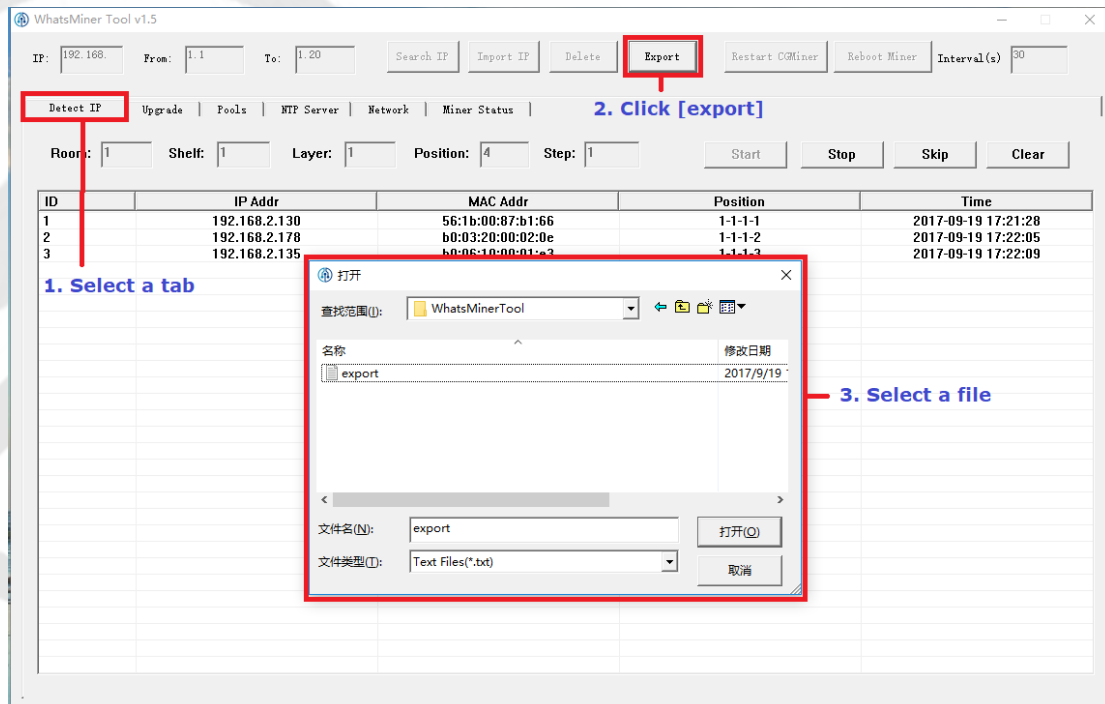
WhatsMiner Tool v1.5

IP: 192.168. From: 1.1 To: 1.20 Search IP Import IP Delete Export Restart CGMiner Reboot Miner Interval(s) 30

Detect IP | Upgrade | Pools | NTP Server | Network | Miner Status |

2. Click [export]

Room: 1 Shelf: 1 Layer: 1 Position: 4 Step: 1 Start Stop Skip Clear

| ID | IP Addr | MAC Addr | Position | Time |
|---|---|---|---|---|
| 1 | 192.168.2.130 | 56:1b:00:87:b1:66 | 1-1-1-1 | 2017-09-19 17:21:28 |
| 2 | 192.168.2.178 | b0:03:20:00:02:0e | 1-1-1-2 | 2017-09-19 17:22:05 |
| 3 | 192.168.2.135 | b0:06:10:00:01:e3 | 1-1-1-3 | 2017-09-19 17:22:09 |

1. Select a tab

打开

查找范围(I): WhatsMinerTool

名称 修改日期

export 2017/9/19

3. Select a file

文件名(N): export 打开(O)

文件类型(T): Text Files(*.txt) 取消